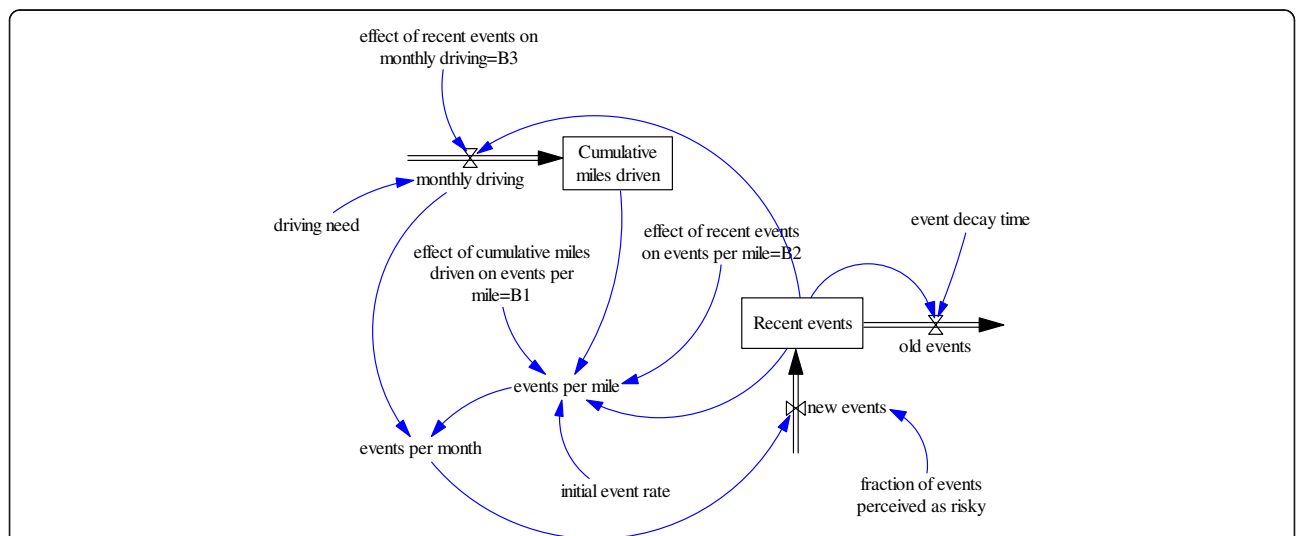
effect of recent events on monthly driving=B3

Cumulative miles driven

monthly driving

driving need

effect of recent events on events per mile=B2

event decay time

effect of cumulative miles driven on events per mile=B1

Recent events

old events

events per mile

new events

events per month

initial event rate

fraction of events perceived as risky